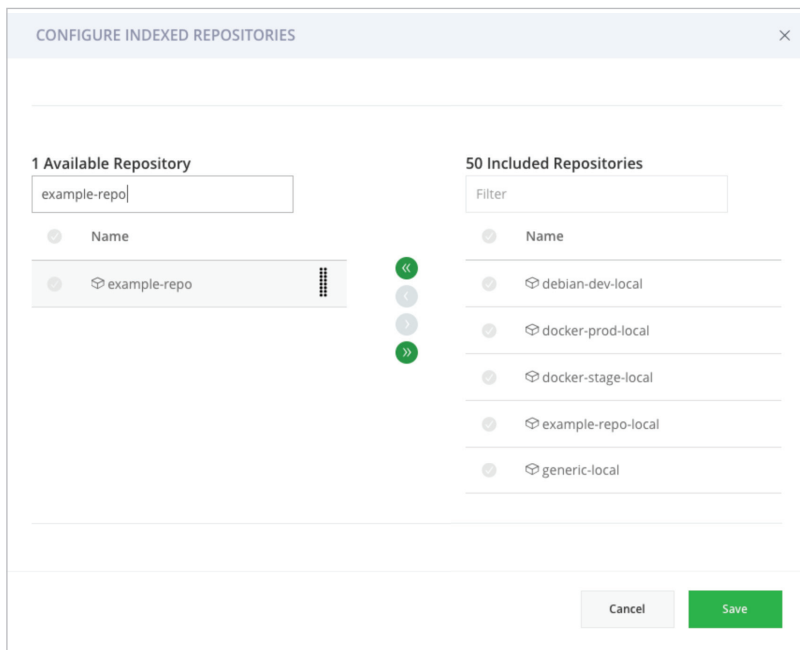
CONFIGURE INDEXED REPOSITORIES

×

1 Available Repository

example-repo

Name

example-repo

«

‹

›

»

50 Included Repositories

Filter

Name

debian-dev-local

docker-prod-local

docker-stage-local

example-repo-local

generic-local

Cancel

Save